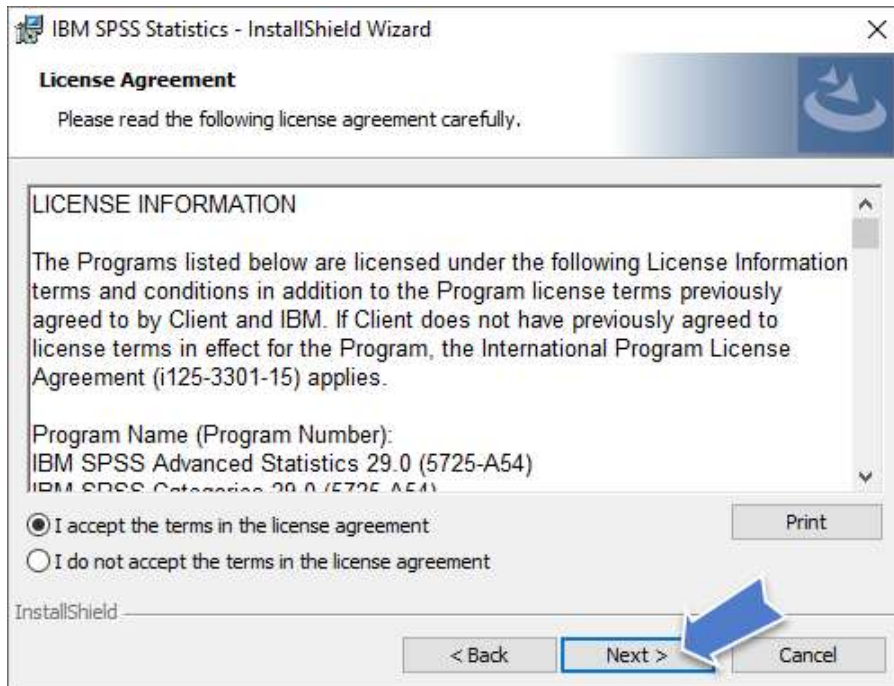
IBM SPSS Statistics - InstallShield Wizard

License Agreement

Please read the following license agreement carefully.

LICENSE INFORMATION

The Programs listed below are licensed under the following License Information terms and conditions in addition to the Program license terms previously agreed to by Client and IBM. If Client does not have previously agreed to license terms in effect for the Program, the International Program License Agreement (i125-3301-15) applies.

Program Name (Program Number):
IBM SPSS Advanced Statistics 29.0 (5725-A54)
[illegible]

I accept the terms in the license agreement

Print

I do not accept the terms in the license agreement

InstallShield

< Back

Next >

Cancel